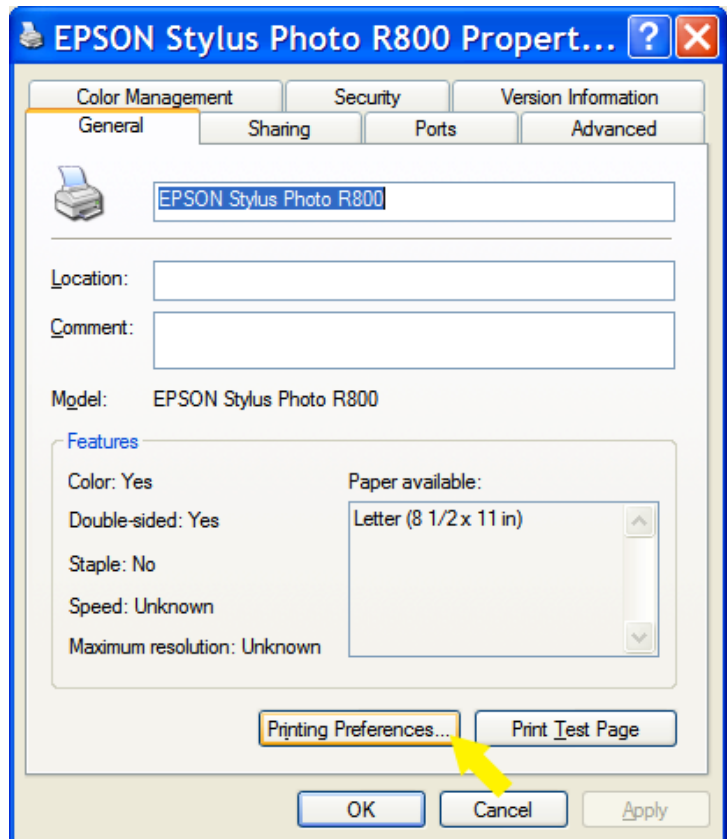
EPSON Stylus Photo R800 Propert...

Color Management
Security
Version Information
General
Sharing
Ports
Advanced

EPSON Stylus Photo R800

Location:
Comment:

Model: EPSON Stylus Photo R800

Features
Color: Yes
Double-sided: Yes
Staple: No
Speed: Unknown
Maximum resolution: Unknown

Paper available:
Letter (8 1/2 x 11 in)

Printing Preferences...
Print Test Page

OK
Cancel
Apply